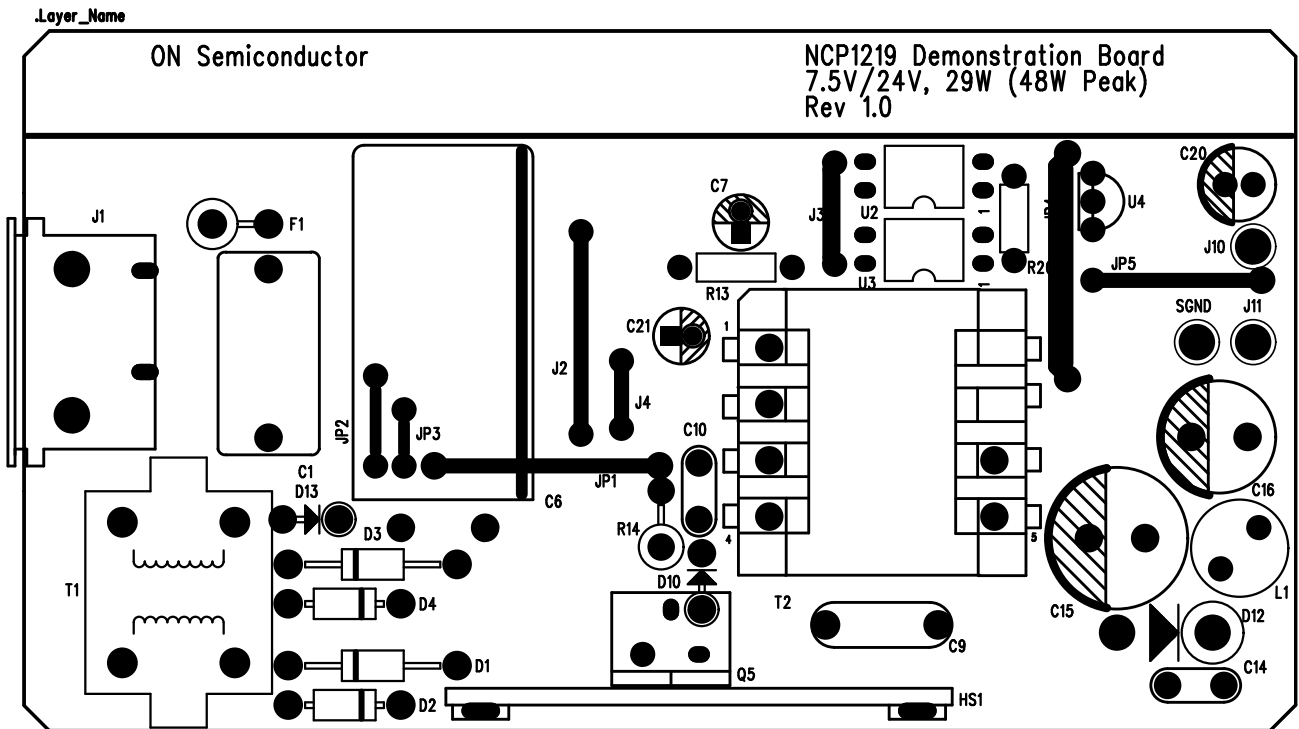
.Layer_Name

ON Semiconductor

NCP1219 Demonstration Board
7.5V/24V, 29W (48W Peak)
Rev 1.0

J1
F1
C7
J3
U2
1
R1
U4
C20
J10
R13
U3
1
R2
JP5
SGND
J11
C21
1
J2
J4
JP2
JP3
C10
JP1
C1
D13
C6
C16
R14
4
5
D3
D10
T1
D4
T2
C15
L1
D12
C9
D1
Q5
C14
D2
HS1